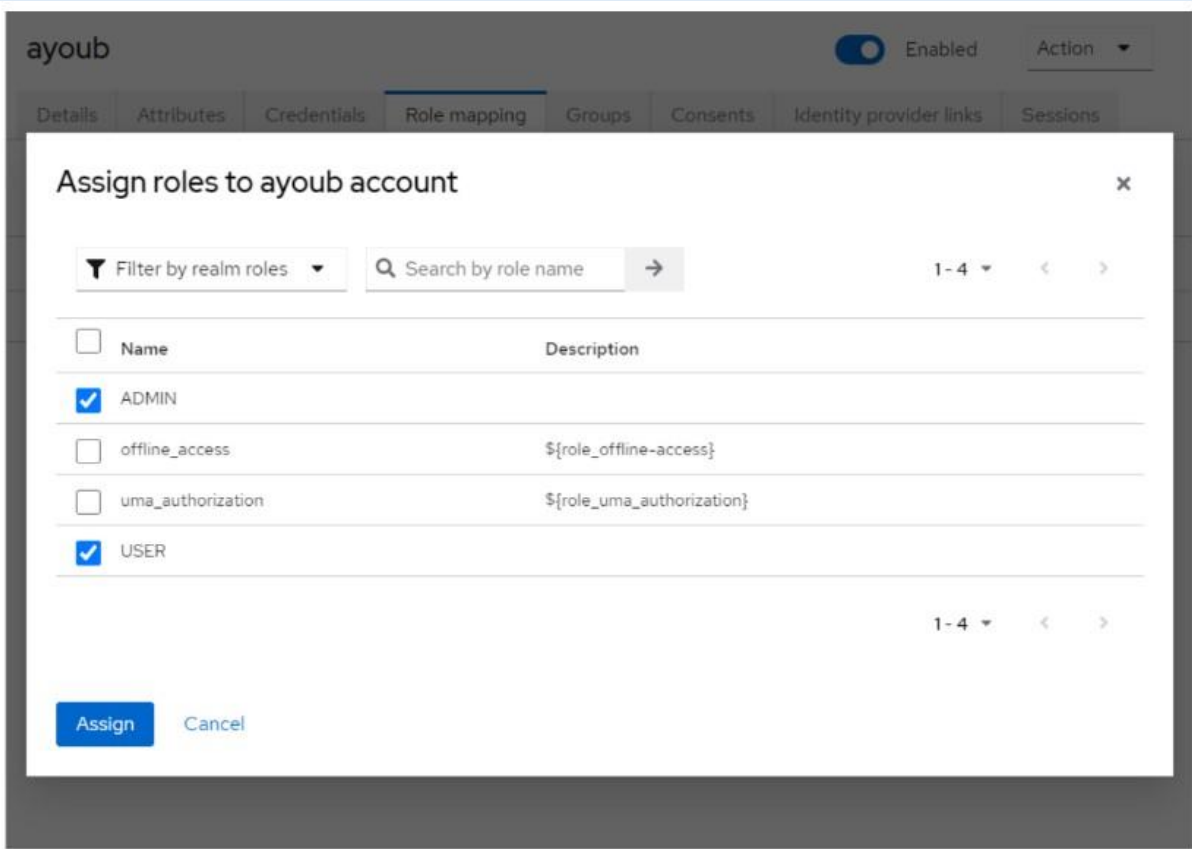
ayoub

Enabled

Action

Details | Attributes | Credentials | Role mapping | Groups | Consents | Identity provider links | Sessions

Assign roles to ayoub account

×

Filter by realm roles

Search by role name

1 - 4

| Name | Description |
|---|---|
| ADMIN | |
| offline_access | \${role_offline-access} |
| uma_authorization | \${role_uma_authorization} |
| USER | |

1 - 4

Assign

Cancel